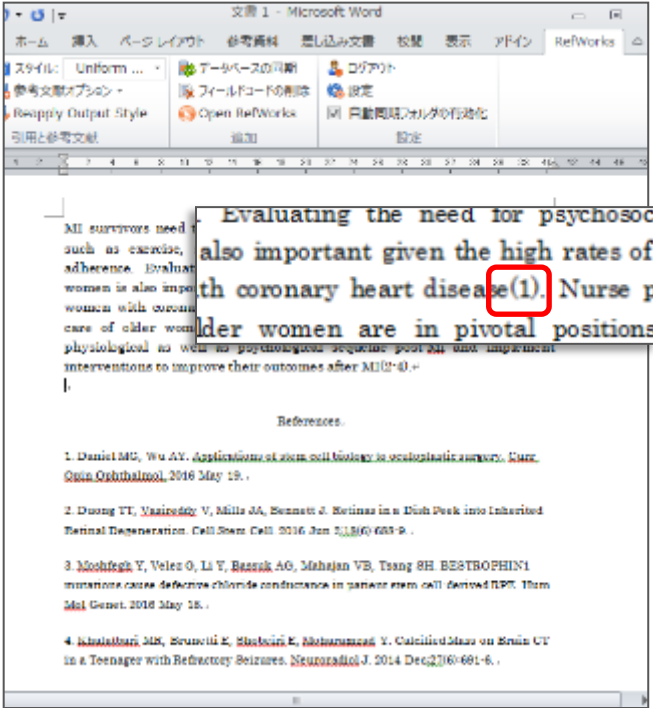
文書 1 - Microsoft Word

ホーム 挿入 ページ レイアウト 参考資料 差し込み文書 校閲 表示 アドイン RefWorks

スタイル: Uniform ... データベースの同期 コンパクト
参考文献オプション フィールドコードの削除 設定
Reapply Output Style Open RefWorks 自動同期フォルダの有効化
引用と参考文献 追加 設定

MI survivors need t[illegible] such as exercise, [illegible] adherence. Evaluat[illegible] women is also impo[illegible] women with corona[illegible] care of older wom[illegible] physiological as well as psychological sequelae post MI that implement interventions to improve their outcomes after MI(2-4).

. Evaluating the need for psychosoc also important given the high rates of th coronary heart disease(1). Nurse p lder women are in pivotal positions

References.

1. Daniel MG, Wu AY. Applications of stem cell biology to oculoplastic surgery. Curr Opin Ophthalmol. 2016 May 19..

2. Duong TT, Vasireddy V, Mills JA, Bennett J. Retinas in a Dish Peek into Inherited Retinal Degeneration. Cell Stem Cell. 2016 Jun 2;18(6):683-9..

3. Moshfegh Y, Velez G, Li Y, Bassuk AG, Mahajan VB, Tsang SH. BESTROPHIN1 mutations cause defective chloride conductance in patient stem cell-derived RPE. Hum Mol Genet. 2016 May 18..

4. Khalatbari MR, Brunetti E, Shobeiri E, Moharamzad Y. Calcified Mass on Brain CT in a Teenager with Refractory Seizures. Neuroradiol J. 2014 Dec;27(6):681-6..